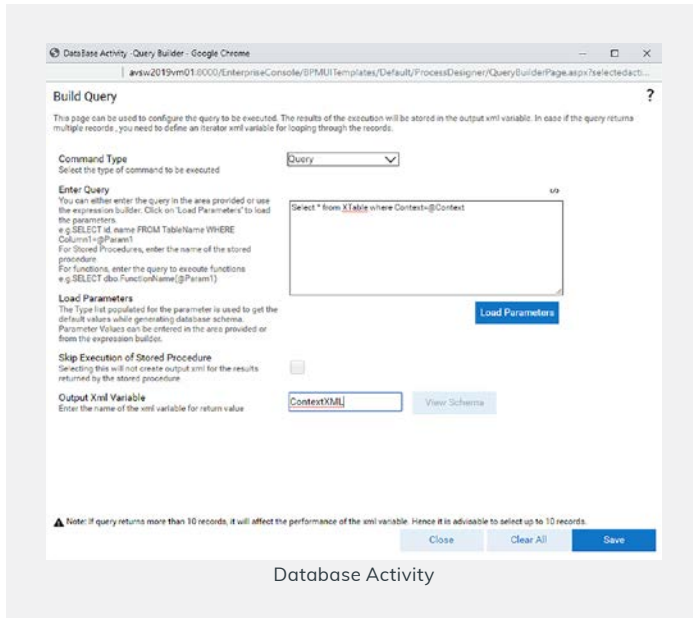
DataBase Activity -Query Builder - Google Chrome

avsw2019vm01:8000/EnterpriseConsole/BPMUITemplates/Default/ProcessDesigner/QueryBuilderPage.aspx?selectedacti...

Build Query

?

This page can be used to configure the query to be executed. The results of the execution will be stored in the output xml variable. In case if the query returns multiple records , you need to define an iterator xml variable for looping through the records.

Command Type
Select the type of command to be executed

Query

Enter Query
You can either enter the query in the area provided or use the expression builder. Click on 'Load Parameters' to load the parameters.
e.g.SELECT id, name FROM TableName WHERE Column1=@Param1
For Stored Procedures, enter the name of the stored procedure.
For functions, enter the query to execute functions
e.g.SELECT dbo.FunctionName(@Param1)

</>

Select * from XTable where Context=@Context

Load Parameters
The Type list populated for the parameter is used to get the default values while generating database schema. Parameter Values can be entered in the area provided or from the expression builder.

Load Parameters

Skip Execution of Stored Procedure
Selecting this will not create output xml for the results returned by the stored procedure

Output Xml Variable
Enter the name of the xml variable for return value

ContextXML

View Schema

Note: If query returns more than 10 records, it will affect the performance of the xml variable. Hence it is advisable to select up to 10 records.

Close

Clear All

Save

Database Activity